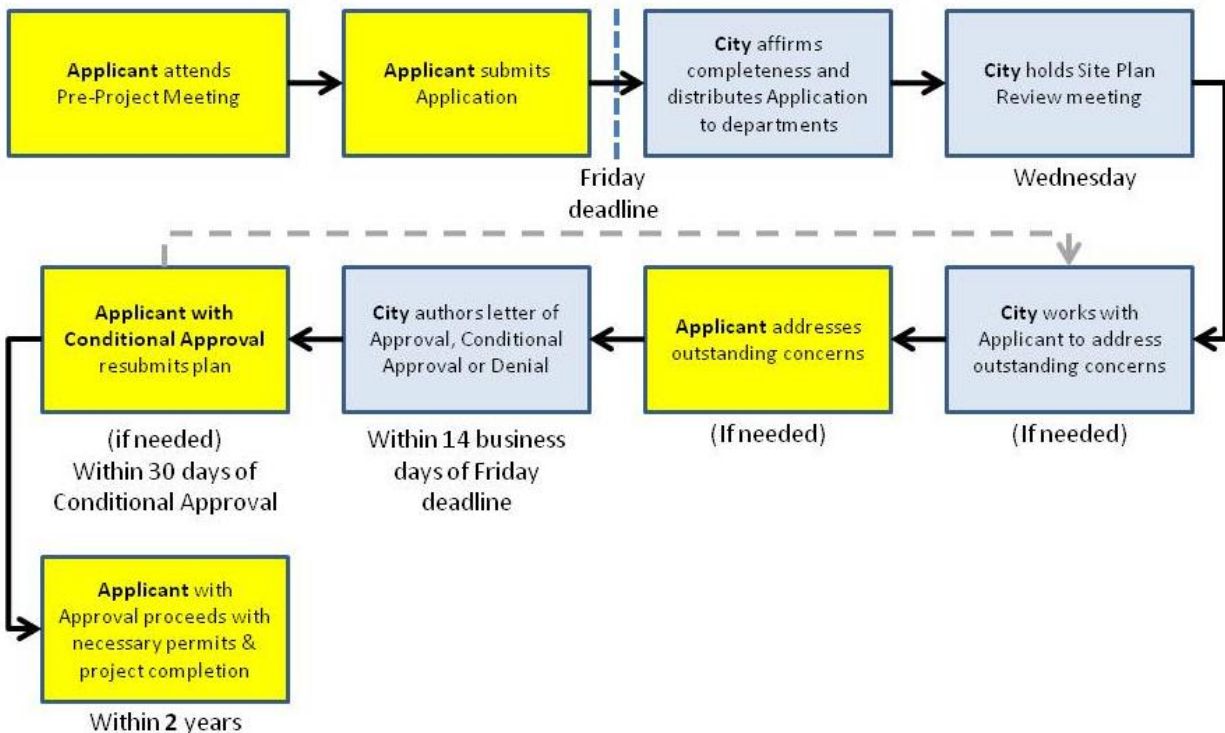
**Applicant** attends Pre-Project Meeting

**Applicant** submits Application

Friday deadline

**City** affirms completeness and distributes Application to departments

**City** holds Site Plan Review meeting

Wednesday

**City** works with Applicant to address outstanding concerns

(If needed)

**Applicant** addresses outstanding concerns

(If needed)

**City** authors letter of Approval, Conditional Approval or Denial

Within 14 business days of Friday deadline

**Applicant with Conditional Approval** resubmits plan

(if needed) Within 30 days of Conditional Approval

**Applicant** with Approval proceeds with necessary permits & project completion

Within **2** years